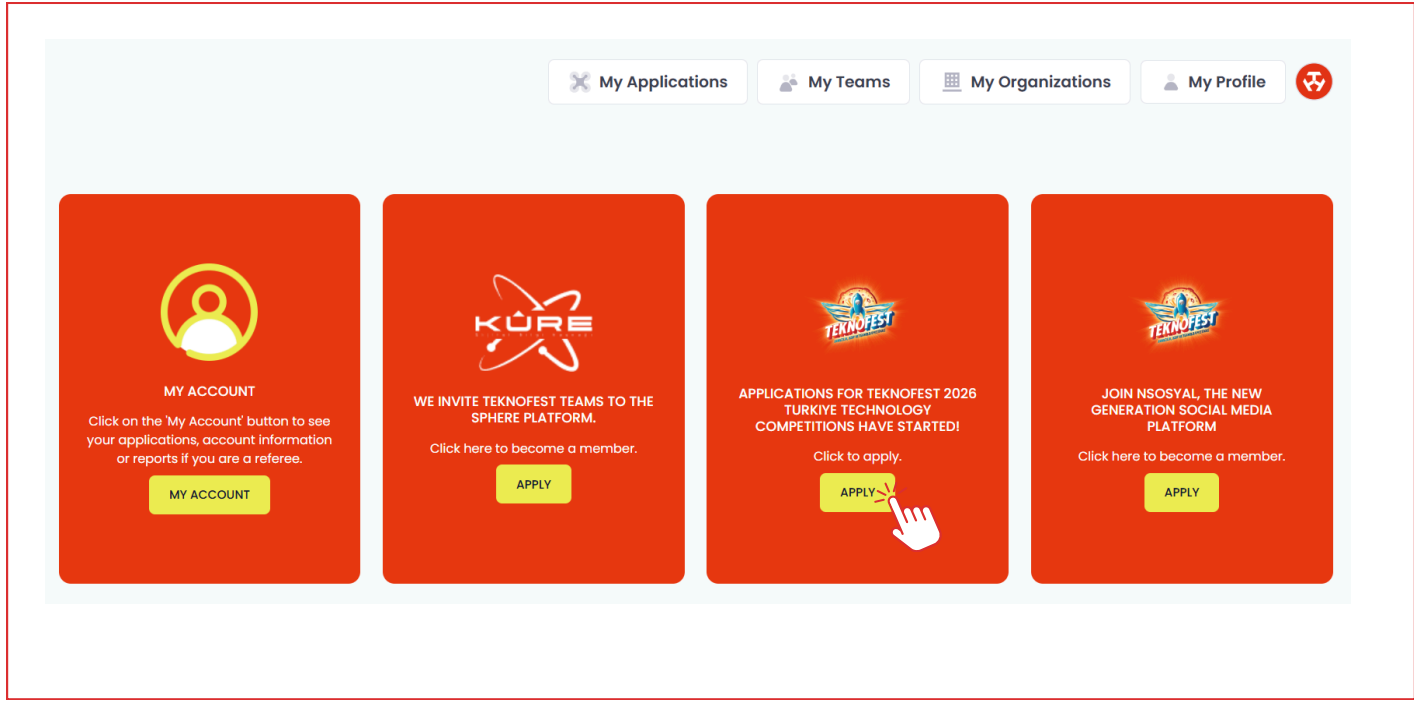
My Applications
My Teams
My Organizations
My Profile

MY ACCOUNT

Click on the 'My Account' button to see your applications, account information or reports if you are a referee.

MY ACCOUNT

KÜRE

WE INVITE TEKNOFEST TEAMS TO THE SPHERE PLATFORM.

Click here to become a member.

APPLY

TEKNOFEST

APPLICATIONS FOR TEKNOFEST 2026 TURKIYE TECHNOLOGY COMPETITIONS HAVE STARTED!

Click to apply.

APPLY

TEKNOFEST

JOIN NSOSYAL, THE NEW GENERATION SOCIAL MEDIA PLATFORM

Click here to become a member.

APPLY